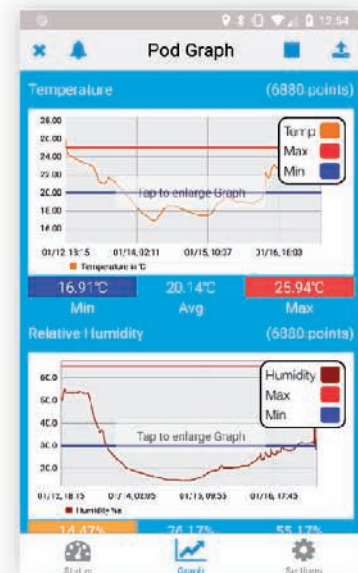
12:54

Pod Graph

Temperature (6880 points)

26.00
24.00
22.00
20.00
18.00
16.00
14.00

Temp
Max
Min

Tap to enlarge Graph

01/12 13:15 01/14 02:11 01/15 10:37 01/16 18:03

Temperature in °C

16.91°C 20.14°C 25.94°C
Min Avg Max

Relative Humidity (6880 points)

60.0
50.0
40.0
30.0
20.0

Humidity
Max
Min

Tap to enlarge Graph

01/12 18:15 01/14 02:05 01/15 09:55 01/16 17:45

Humidity %

14.47% 26.17% 55.17%

Status Graph Settings